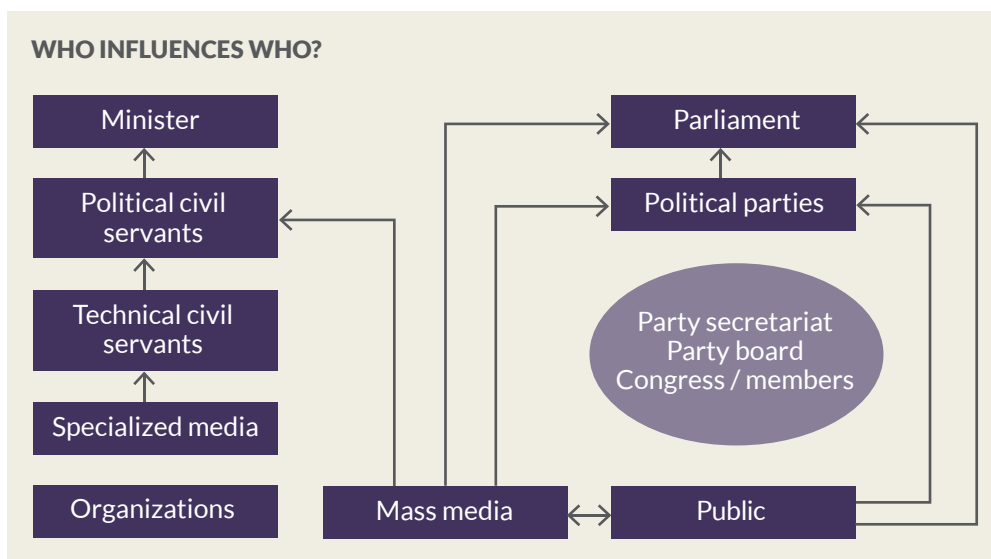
WHO INFLUENCES WHO?

Minister

Political civil servants

Technical civil servants

Specialized media

Organizations

Parliament

Political parties

Party secretariat
Party board
Congress / members

Mass media

Public